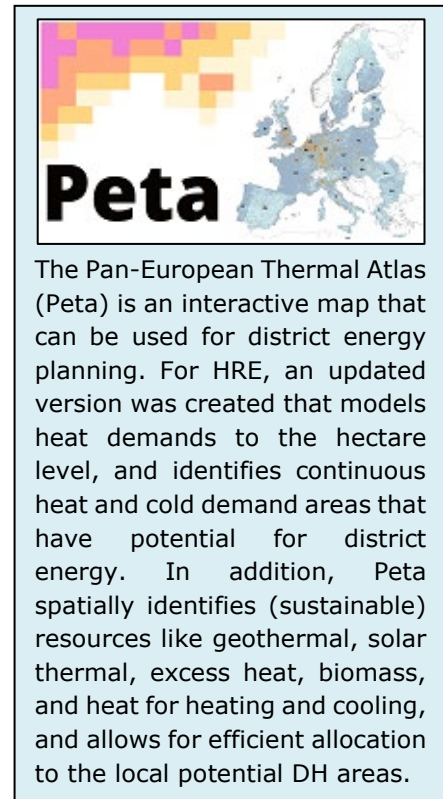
Peta

The Pan-European Thermal Atlas (Peta) is an interactive map that can be used for district energy planning. For HRE, an updated version was created that models heat demands to the hectare level, and identifies continuous heat and cold demand areas that have potential for district energy. In addition, Peta spatially identifies (sustainable) resources like geothermal, solar thermal, excess heat, biomass, and heat for heating and cooling, and allows for efficient allocation to the local potential DH areas.